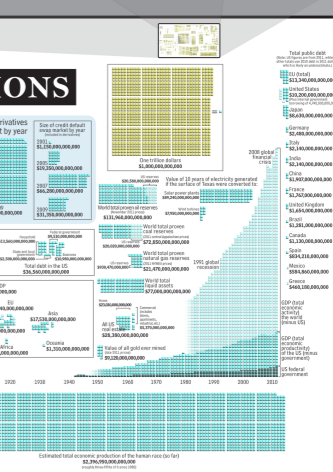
ONS

rivatives
rket by year

Size of credit default swap market by year

2001
$1,150,000,000,000

2005
$15,250,000,000,000

2007
$62,200,000,000,000

2008
$31,350,000,000,000

One trillion dollars
$1,000,000,000,000

Value of 10 years of electricity generated if the surface of Texas were converted to:

Solar power plants

World total power oil reserves
$131,960,000,000,000

World total proven coal reserves
$72,850,000,000,000

World total proven natural gas reserves
$21,470,000,000,000

World total liquid assets
$71,000,000,000,000

Total debt in the US
$36,560,000,000,000

1991 global recession

2008 global financial crisis

Asia
$17,530,000,000,000

EU

Oceania
$1,310,000,000,000

Africa

Value of all gold ever mined
$9,120,000,000,000

Total public debt

EU (total)
$13,140,000,000,000

United States
$10,200,000,000,000

Japan
$8,630,000,000,000

Germany
$2,480,000,000,000

Italy
$2,190,000,000,000

India
$2,140,000,000,000

China
$1,907,000,000,000

France
$1,767,000,000,000

United Kingdom
$1,654,000,000,000

Brazil
$1,281,000,000,000

Canada
$1,130,000,000,000

Spain
$834,210,000,000

Mexico
$584,860,000,000

Greece
$460,110,000,000

GDP (total economic activity) of the world (minus US)

GDP (total economic activity) of the US (minus government)

US federal government

1920 1930 1940 1950 1960 1970 1980 1990 2000 2010

Estimated total economic production of the human race (so far)
$2,396,950,000,000,000